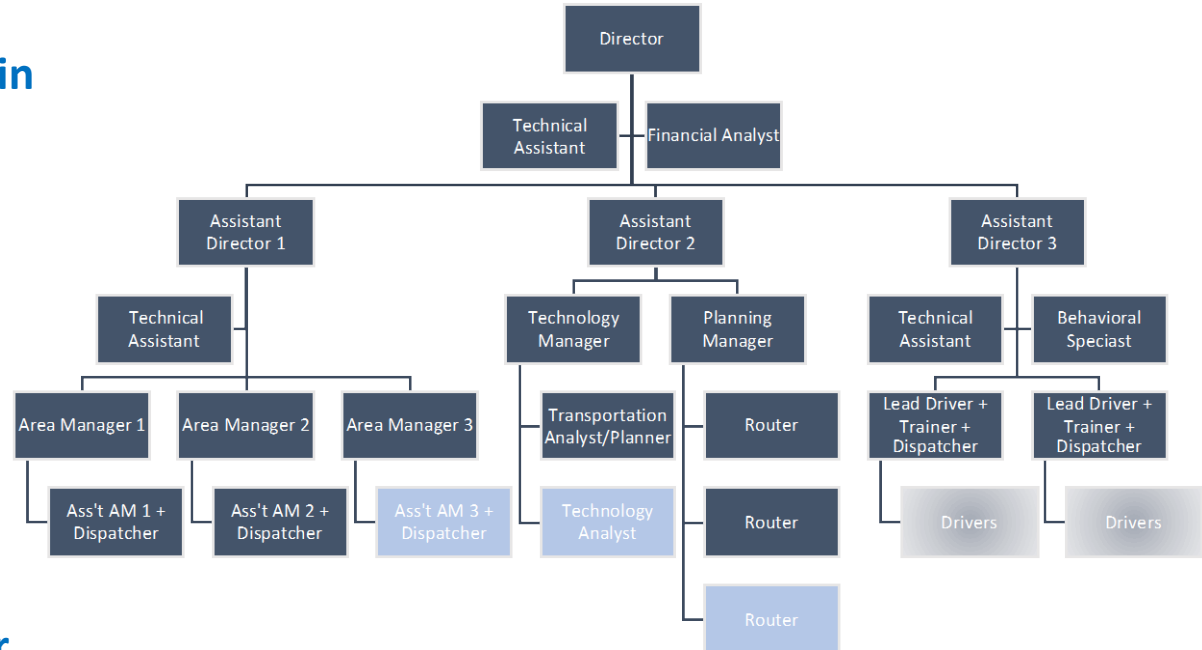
in

Director

Technical Assistant

Financial Analyst

Assistant Director 1

Assistant Director 2

Assistant Director 3

Technical Assistant

Area Manager 1

Area Manager 2

Area Manager 3

Ass't AM 1 + Dispatcher

Ass't AM 2 + Dispatcher

Ass't AM 3 + Dispatcher

Technology Manager

Planning Manager

Transportation Analyst/Planner

Technology Analyst

Router

Router

Router

Technical Assistant

Behavioral Speciast

Lead Driver + Trainer + Dispatcher

Lead Driver + Trainer + Dispatcher

Drivers

Drivers

r